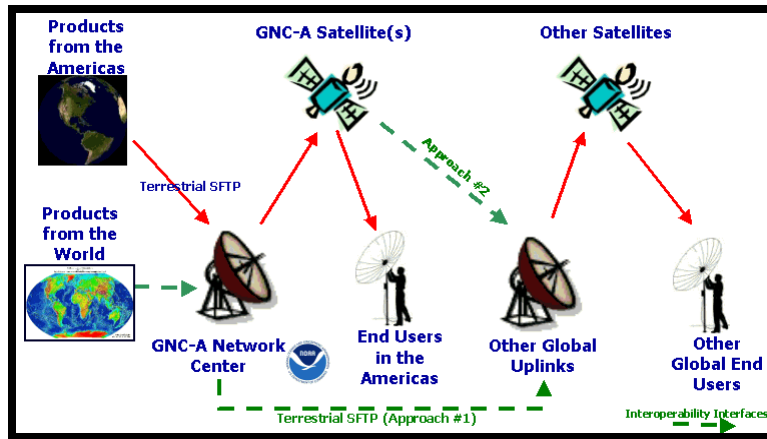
Products from the Americas

GNC-A Satellite(s)

Other Satellites

Terrestrial SFTP

Approach #2

Products from the World

GNC-A Network Center

End Users in the Americas

Other Global Uplinks

Other Global End Users

NOAA

Terrestrial SFTP (Approach #1)

Interoperability Interfaces